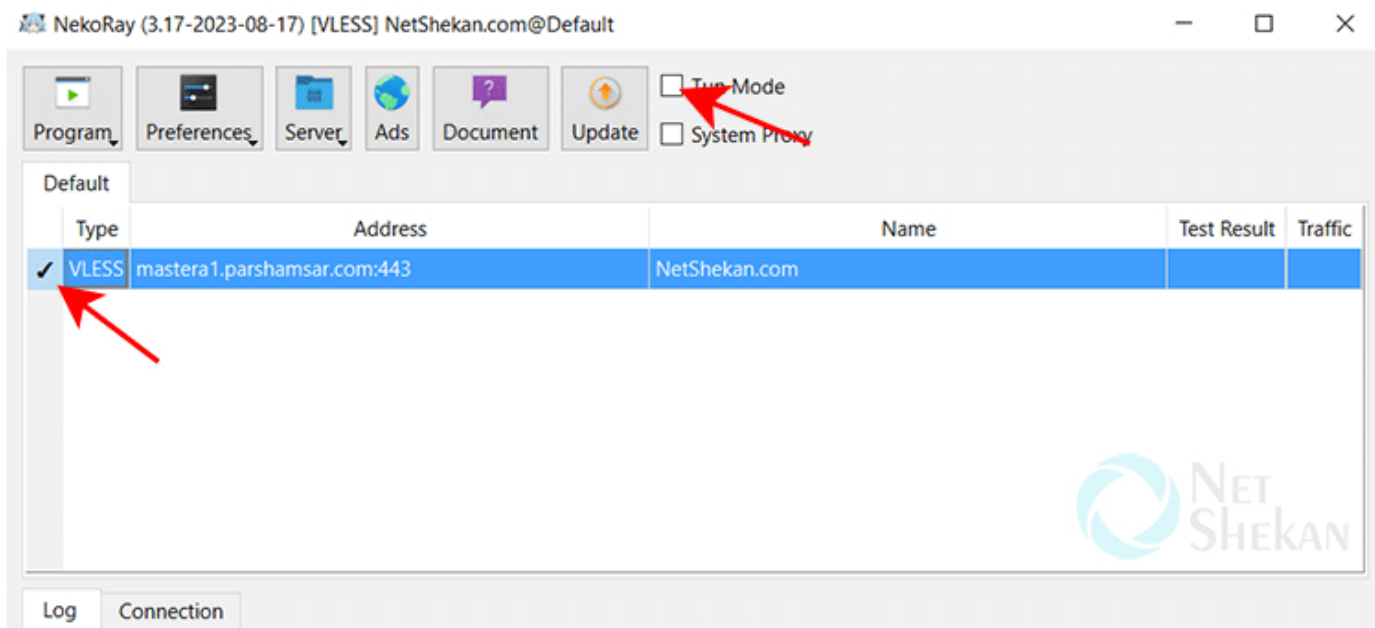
NekoRay (3.17-2023-08-17) [VLESS] NetShekan.com@Default

Program Preferences Server Ads Document Update

Tun Mode
System Proxy

Default

| | Type | Address | Name | Test Result | Traffic |
|---|---|---|---|---|---|
| ✓ | VLESS | mastera1.parshamsar.com:443 | NetShekan.com | | |

NET SHEKAN

Log Connection